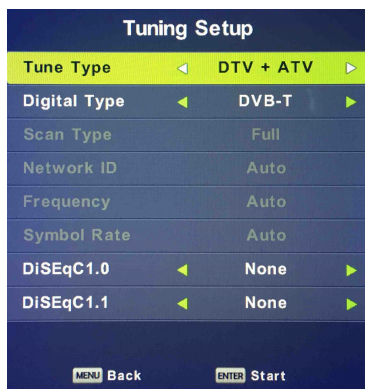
Tuning Setup

| | | |
|---|---|---|
| Tune Type | ◄ DTV + ATV ► | |
| Digital Type | ◄ DVB-T ► | |
| Scan Type | Full | |
| Network ID | Auto | |
| Frequency | Auto | |
| Symbol Rate | Auto | |
| DiSEqC1.0 | ◄ None ► | |
| DiSEqC1.1 | ◄ None ► | |

MENU Back ENTER Start